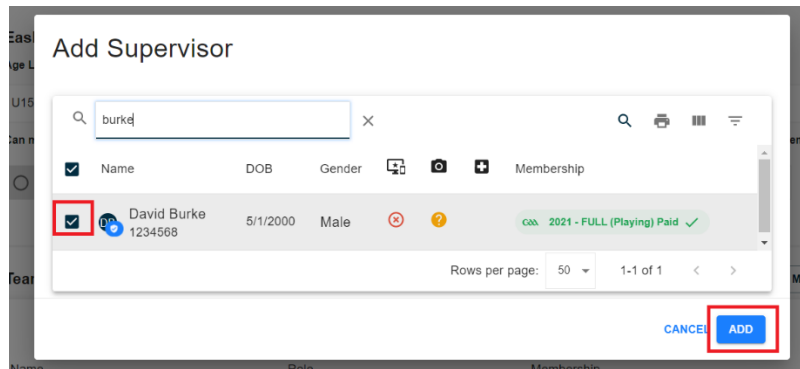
Eas
Age L
U15
Can m
Tean
Name
Role
Membership
en

Add Supervisor

burke

| | Name | DOB | Gender | | | | Membership |
|---|---|---|---|---|---|---|---|
| | DB David Burke 1234568 | 5/1/2000 | Male | | | | GAA 2021 - FULL (Playing) Paid |

Rows per page: 50
1-1 of 1

CANCEL
ADD